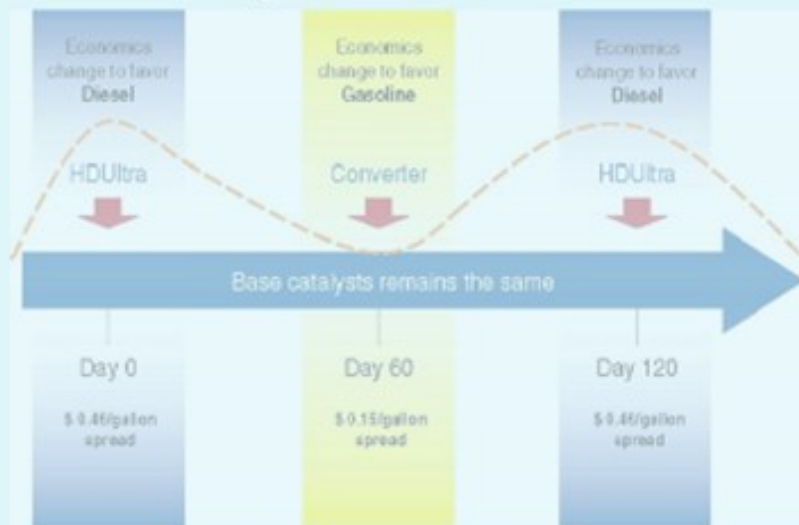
Economics change to favor Diesel

HDUltra

Economics change to favor Gasoline

Converter

Economics change to favor Diesel

HDUltra

Base catalysts remains the same

Day 0

\$ 0.46/gallon spread

Day 60

\$ 0.15/gallon spread

Day 120

\$ 0.46/gallon spread